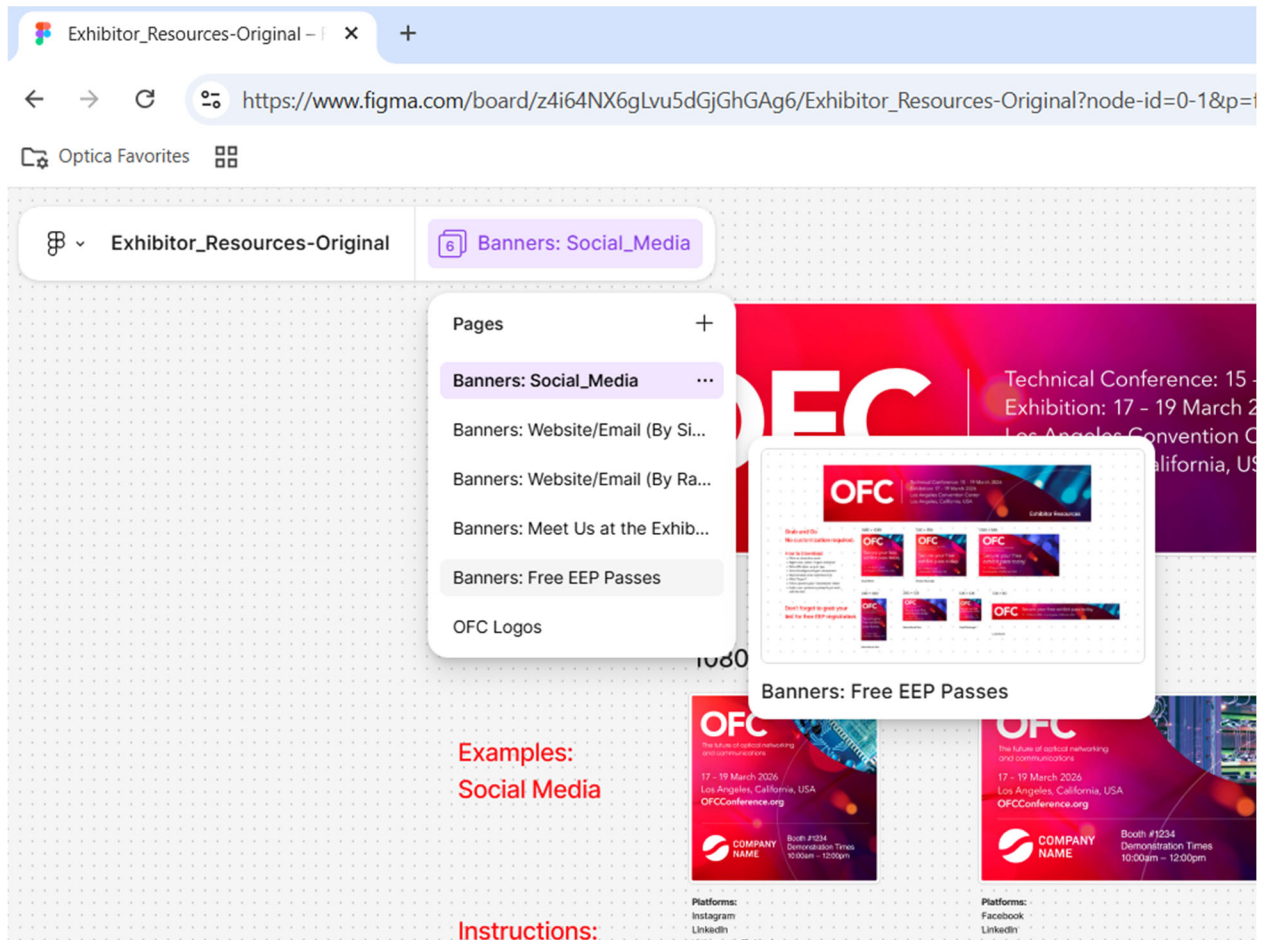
Exhibitor_Resources-Original – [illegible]
+
https://www.figma.com/board/z4i64NX6gLvu5dGjGhGAg6/Exhibitor_Resources-Original?node-id=0-1&p=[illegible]
Optica Favorites

Exhibitor_Resources-Original
6 Banners: Social_Media

Pages
+
Banners: Social_Media ···
Banners: Website/Email (By Si...
Banners: Website/Email (By Ra...
Banners: Meet Us at the Exhib...
Banners: Free EEP Passes
OFC Logos

OFC
Technical Conference: 15 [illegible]
Exhibition: 17 – 19 March 2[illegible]
Los Angeles Convention C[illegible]
California, US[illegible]

OFC
Exhibitor Resources
OFC
OFC
OFC
OFC
OFC
OFC
OFC

Banners: Free EEP Passes

1080

Examples:
Social Media

OFC
The future of optical networking and communications
17 – 19 March 2026
Los Angeles, California, USA
OFCConference.org
COMPANY NAME
Booth #1234
Demonstration Times
10:00am – 12:00pm
Platforms:
Instagram
LinkedIn

OFC
The future of optical networking and communications
17 – 19 March 2026
Los Angeles, California, USA
OFCConference.org
COMPANY NAME
Booth #1234
Demonstration Times
10:00am – 12:00pm
Platforms:
Facebook
LinkedIn

Instructions: